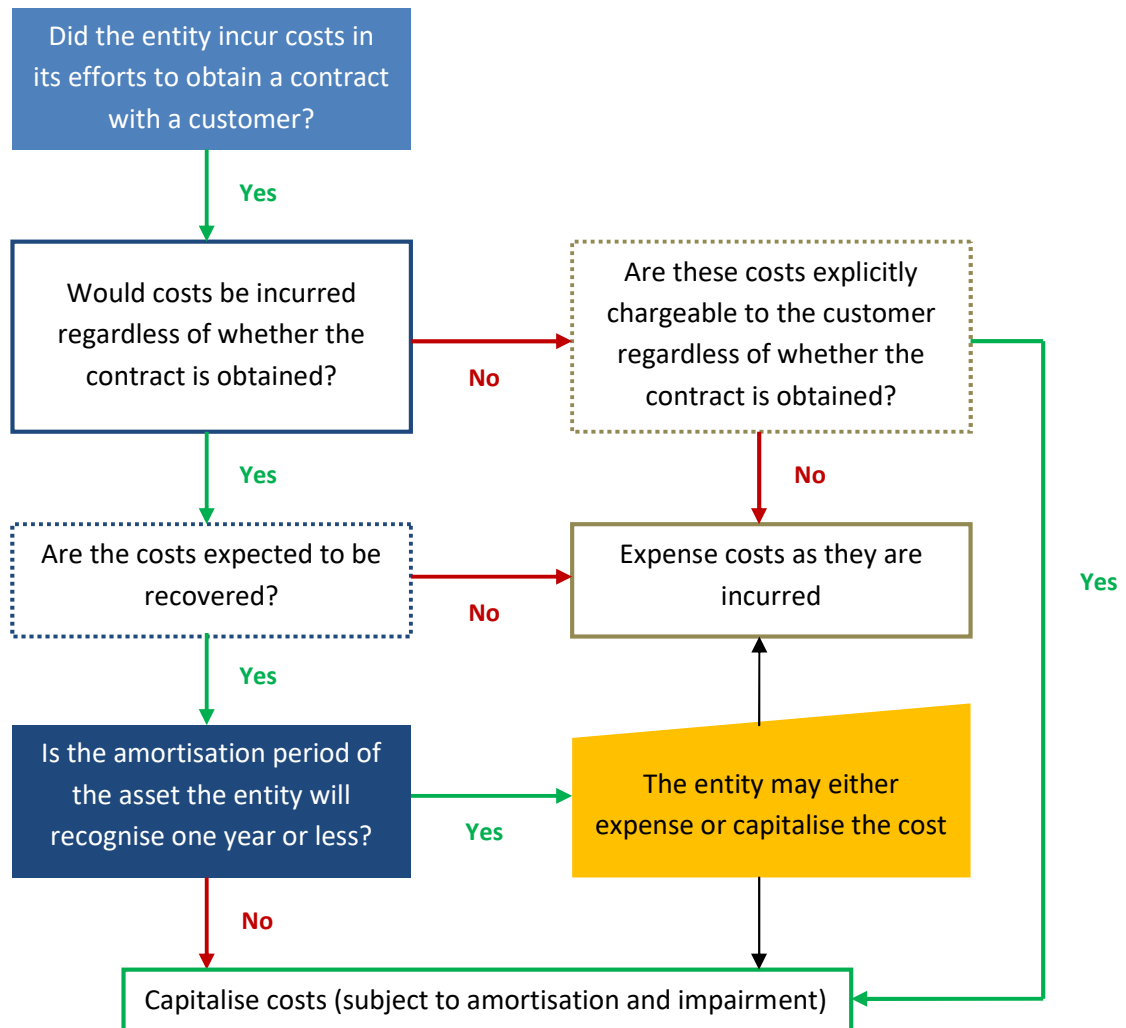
Did the entity incur costs in its efforts to obtain a contract with a customer?

Yes

Would costs be incurred regardless of whether the contract is obtained?

No

Are these costs explicitly chargeable to the customer regardless of whether the contract is obtained?

Yes

No

Yes

Are the costs expected to be recovered?

No

Expense costs as they are incurred

Yes

Is the amortisation period of the asset the entity will recognise one year or less?

Yes

The entity may either expense or capitalise the cost

No

Capitalise costs (subject to amortisation and impairment)